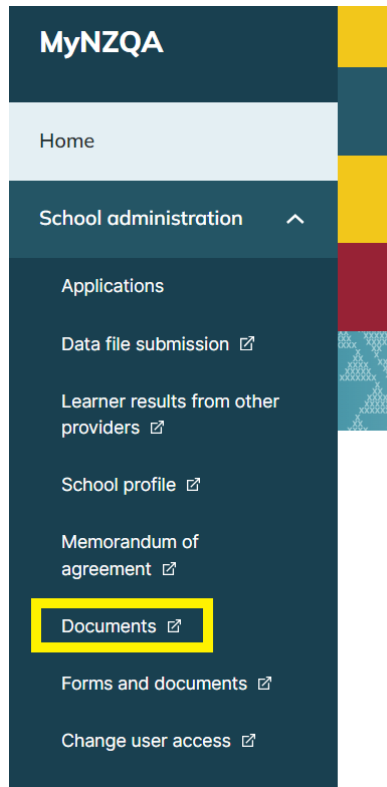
MyNZQA

Home

School administration

Applications

Data file submission

Learner results from other providers

School profile

Memorandum of agreement

Documents

Forms and documents

Change user access